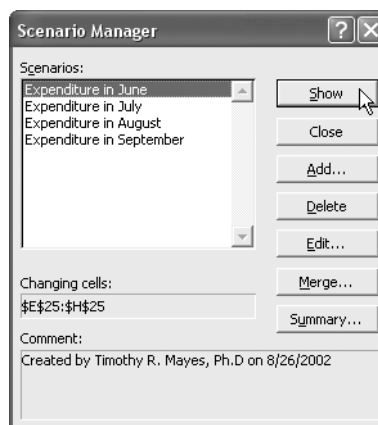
Scenario Manager

Scenarios:

Expenditure in June
Expenditure in July
Expenditure in August
Expenditure in September

Show

Close

Add...

Delete

Edit...

Changing cells:
$E$25:$H$25

Merge...

Summary...

Comment:
Created by Timothy R. Mayes, Ph.D on 8/26/2002